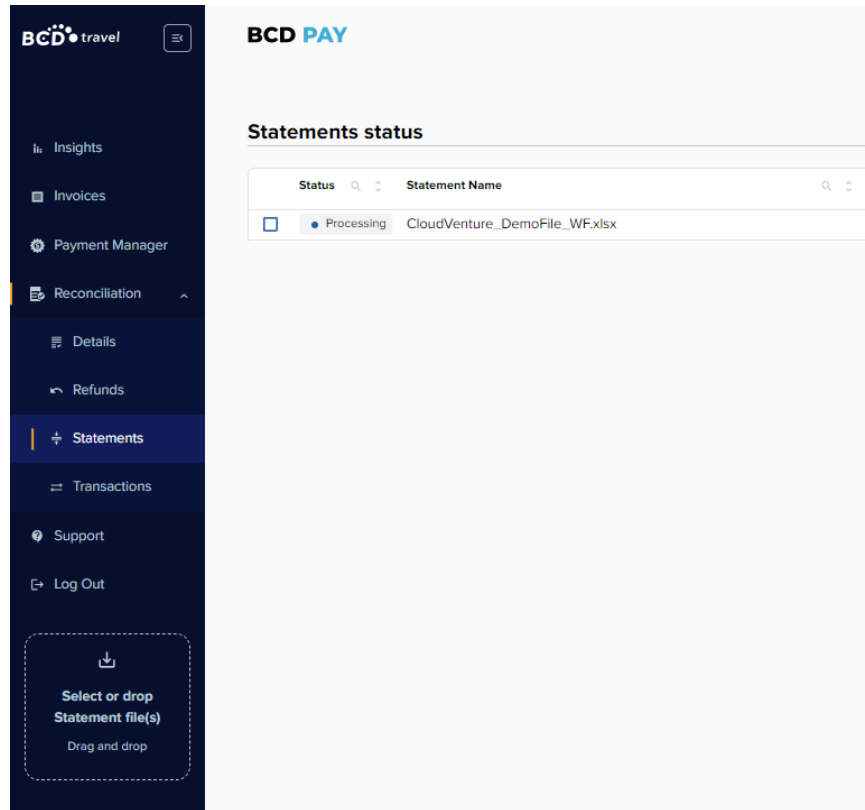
BCD travel

Insights

Invoices

Payment Manager

Reconciliation

Details

Refunds

Statements

Transactions

Support

Log Out

Select or drop Statement file(s)

Drag and drop

BCD PAY

Statements status

| | Status | Statement Name |
|---|---|---|
| | Processing | CloudVenture_DemoFile_WF.xlsx |